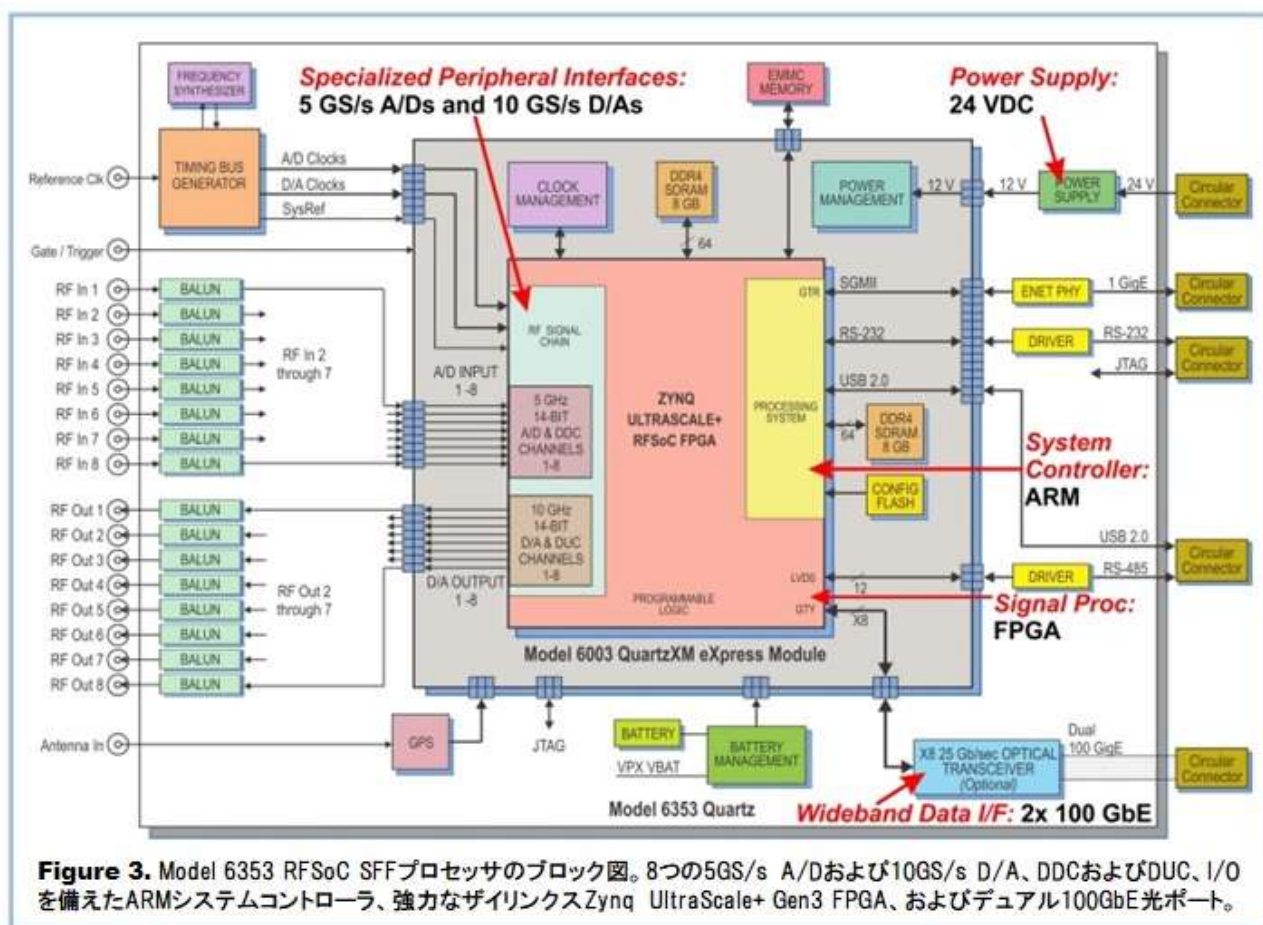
Specialized Peripheral Interfaces:
5 GS/s A/Ds and 10 GS/s D/As

Power Supply:
24 VDC

FREQUENCY SYNTHESIZER

EMMC MEMORY

Reference Clk

TIMING BUS GENERATOR

A/D Clocks
D/A Clocks
SysRef

CLOCK MANAGEMENT

DDR4 SDRAM 8 GB

64

POWER MANAGEMENT

12 V
12 V

POWER SUPPLY

24 V

Circular Connector

Gate / Trigger

RF In 1
RF In 2
RF In 3
RF In 4
RF In 5
RF In 6
RF In 7
RF In 8

BALUN
BALUN
BALUN
BALUN
BALUN
BALUN
BALUN
BALUN

RF In 2 through 7

A/D INPUT 1 -8

RF SIGNAL CHAIN

5 GHz 14-BIT A/D & DDC CHANNELS 1-8

ZYNQ ULTRASCALE+ RFSoC FPGA

GTR

SGMII

ENET PHY

1 GigE

Circular Connector

RS-232

DRIVER

RS-232

Circular Connector

JTAG

USB 2.0

PROCESSING SYSTEM

64

DDR4 SDRAM 8 GB

System Controller:
ARM

CONFIG FLASH

RF Out 1
RF Out 2
RF Out 3
RF Out 4
RF Out 5
RF Out 6
RF Out 7
RF Out 8

BALUN
BALUN
BALUN
BALUN
BALUN
BALUN
BALUN
BALUN

10 GHz 14-BIT D/A & DUC CHANNELS 1-8

RF Out 2 through 7

D/A OUTPUT 1 -8

PROGRAMMABLE LOGIC

USB 2.0

Circular Connector

LVDS

12

DRIVER

RS-485

Signal Proc:
FPGA

GTY

X8

Model 6003 QuartzXM eXpress Module

Antenna In

GPS

JTAG

BATTERY

VPX VBAT

BATTERY MANAGEMENT

X8 25 Gb/sec OPTICAL TRANSCEIVER (Optional)

Dual 100 GigE

Circular Connector

Model 6353 Quartz

Wideband Data I/F: 2x 100 GbE

Figure 3. Model 6353 RFSoC SFFプロセッサのブロック図。8つの5GS/s A/Dおよび10GS/s D/A、DDCおよびDUC、I/Oを備えたARMシステムコントローラ、強力なザイリンクスZynq UltraScale+ Gen3 FPGA、およびデュアル100GbE光ポート。